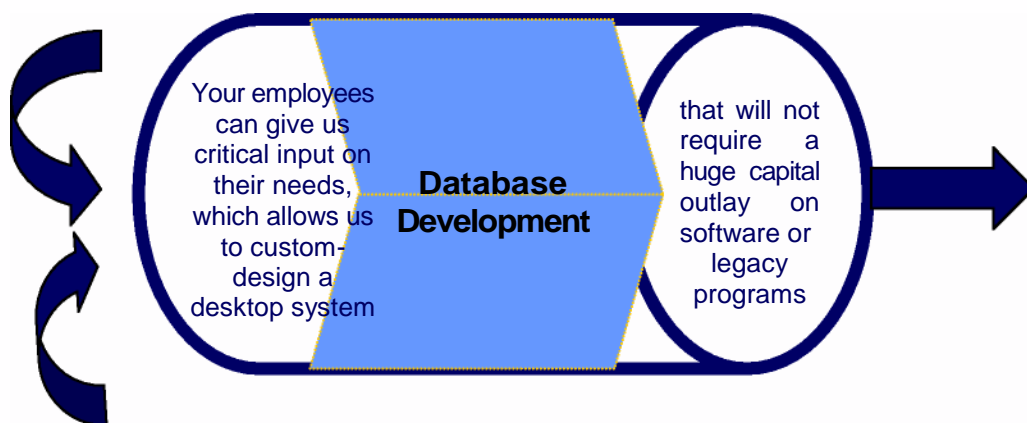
Your employees can give us critical input on their needs, which allows us to custom-design a desktop system

Database Development

that will not require a huge capital outlay on software or legacy programs